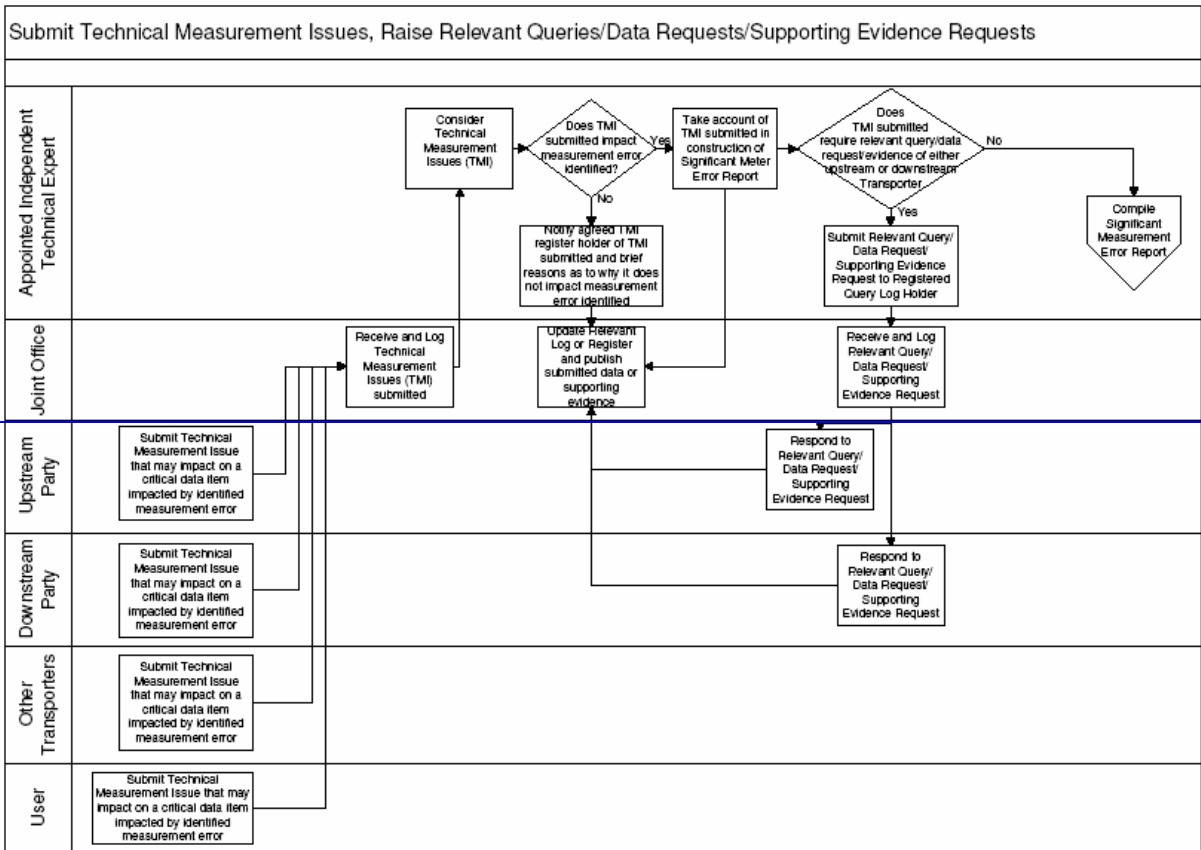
Submit Technical Measurement Issues, Raise Relevant Queries/Data Requests/Supporting Evidence Requests

Appointed Independent Technical Expert

Consider Technical Measurement Issues (TMI)

Does TMI submitted impact measurement error identified?

Yes

No

Take account of TMI submitted in construction of Significant Meter Error Report

Does TMI submitted require relevant query/data request/evidence of either upstream or downstream Transporter

No

Yes

Compile Significant Measurement Error Report

Notify agreed TMI register holder of TMI submitted and brief reasons as to why it does not impact measurement error identified

Submit Relevant Query/ Data Request/ Supporting Evidence Request to Registered Query Log Holder

Joint Office

Receive and Log Technical Measurement Issues (TMI) submitted

Update Relevant Log or Register and publish submitted data or supporting evidence

Receive and Log Relevant Query/ Data Request/ Supporting Evidence Request

Upstream Party

Submit Technical Measurement Issue that may impact on a critical data item impacted by identified measurement error

Respond to Relevant Query/ Data Request/ Supporting Evidence Request

Downstream Party

Submit Technical Measurement Issue that may impact on a critical data item impacted by identified measurement error

Respond to Relevant Query/ Data Request/ Supporting Evidence Request

Other Transporters

Submit Technical Measurement Issue that may impact on a critical data item impacted by identified measurement error

User

Submit Technical Measurement Issue that may impact on a critical data item impacted by identified measurement error